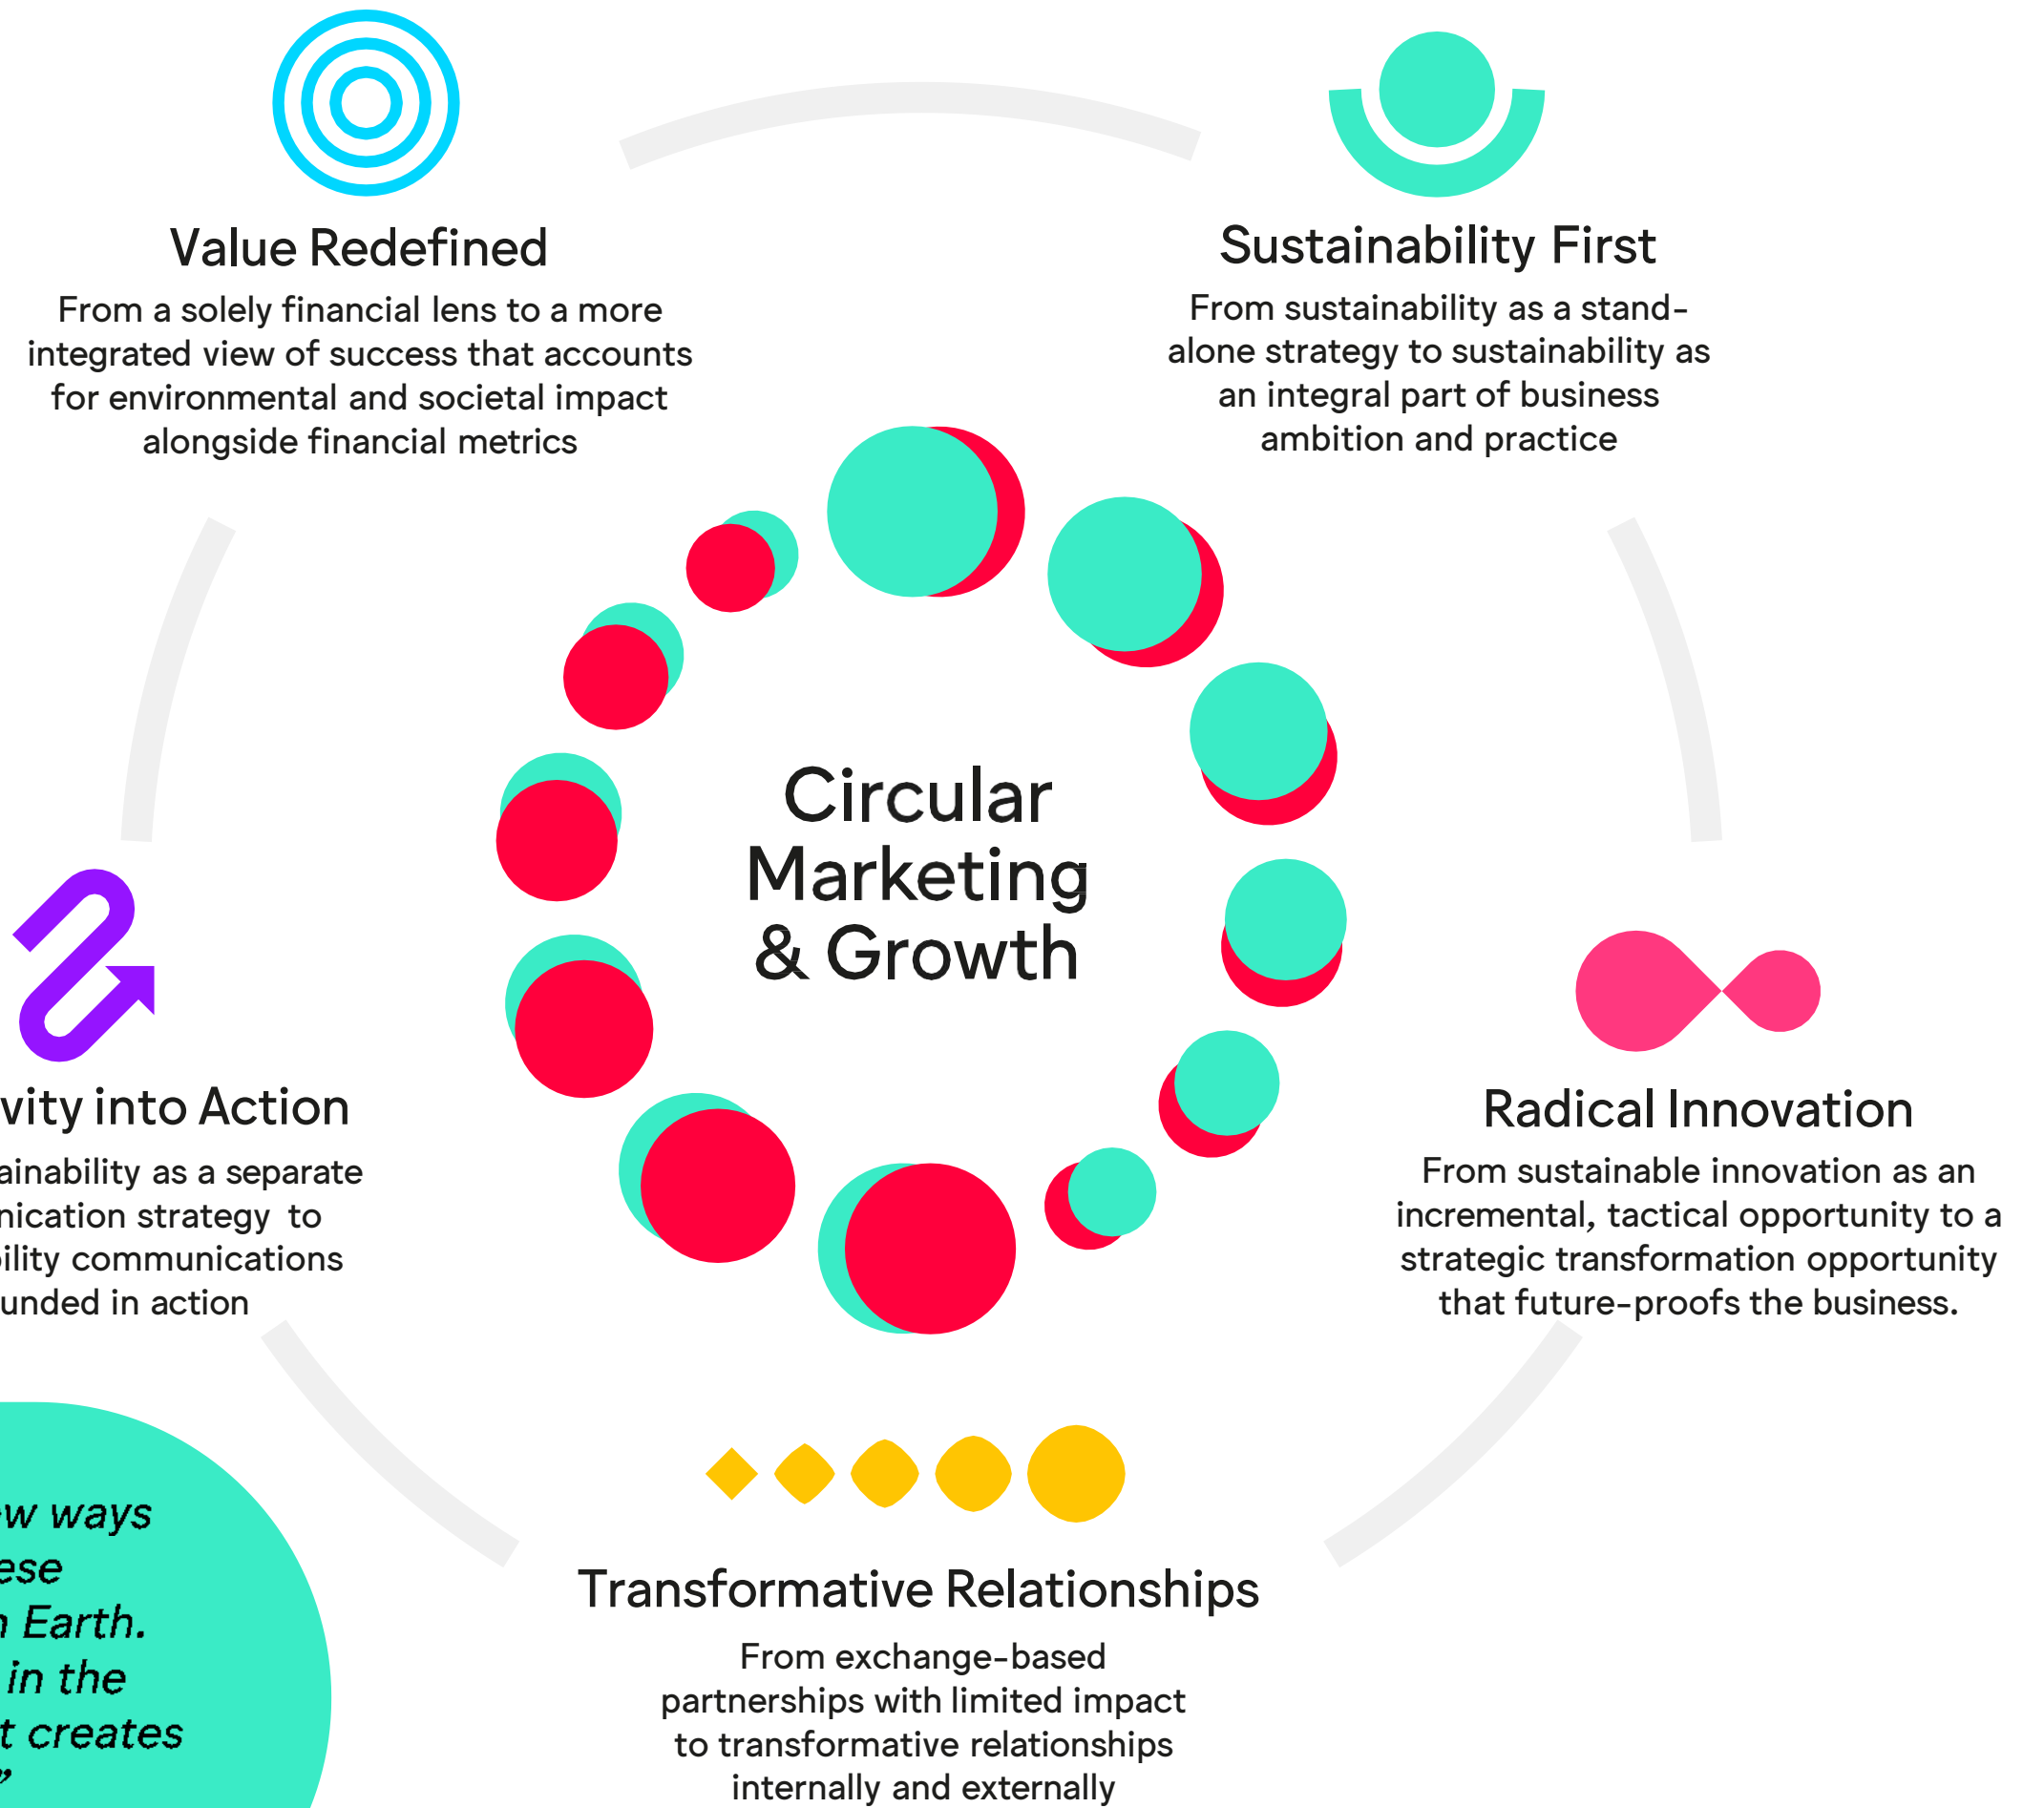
Value Redefined

From a solely financial lens to a more integrated view of success that accounts for environmental and societal impact alongside financial metrics

Sustainability First

From sustainability as a stand-alone strategy to sustainability as an integral part of business ambition and practice

Circular Marketing & Growth

vity into Action

ainability as a separate nication strategy to ility communications unded in action

Radical Innovation

From sustainable innovation as an incremental, tactical opportunity to a strategic transformation opportunity that future-proofs the business.

w ways ese n Earth. in the t creates ”

Transformative Relationships

From exchange-based partnerships with limited impact to transformative relationships internally and externally